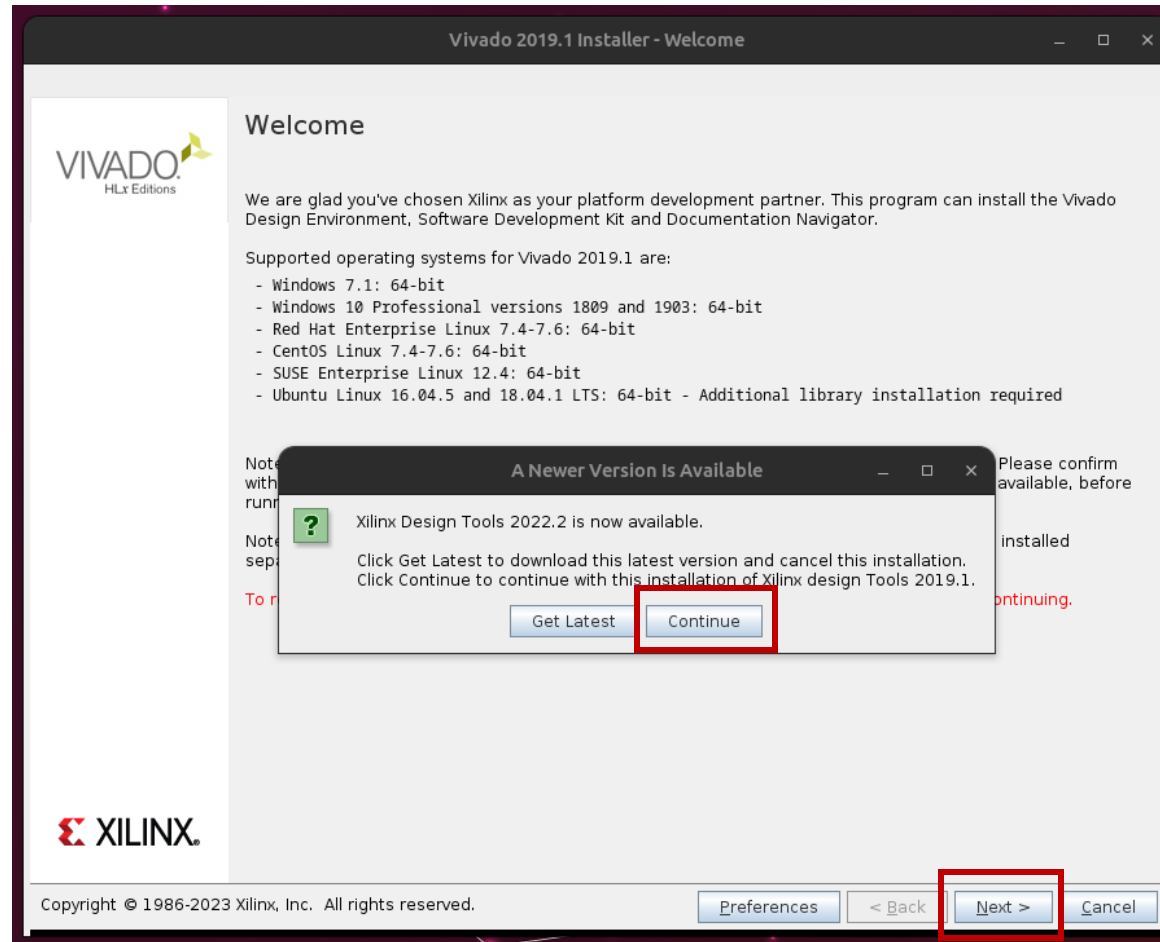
Vivado 2019.1 Installer - Welcome

VIVADO
HLx Editions

Welcome

We are glad you've chosen Xilinx as your platform development partner. This program can install the Vivado Design Environment, Software Development Kit and Documentation Navigator.

Supported operating systems for Vivado 2019.1 are:
- Windows 7.1: 64-bit
- Windows 10 Professional versions 1809 and 1903: 64-bit
- Red Hat Enterprise Linux 7.4-7.6: 64-bit
- CentOS Linux 7.4-7.6: 64-bit
- SUSE Enterprise Linux 12.4: 64-bit
- Ubuntu Linux 16.04.5 and 18.04.1 LTS: 64-bit - Additional library installation required

Note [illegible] Please confirm with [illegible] available, before runn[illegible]

Note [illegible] installed sepa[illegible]

To r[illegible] ontinuing.

A Newer Version Is Available

?

Xilinx Design Tools 2022.2 is now available.

Click Get Latest to download this latest version and cancel this installation.
Click Continue to continue with this installation of Xilinx design Tools 2019.1.

Get Latest Continue

XILINX.

Copyright © 1986-2023 Xilinx, Inc. All rights reserved.

Preferences < Back Next > Cancel